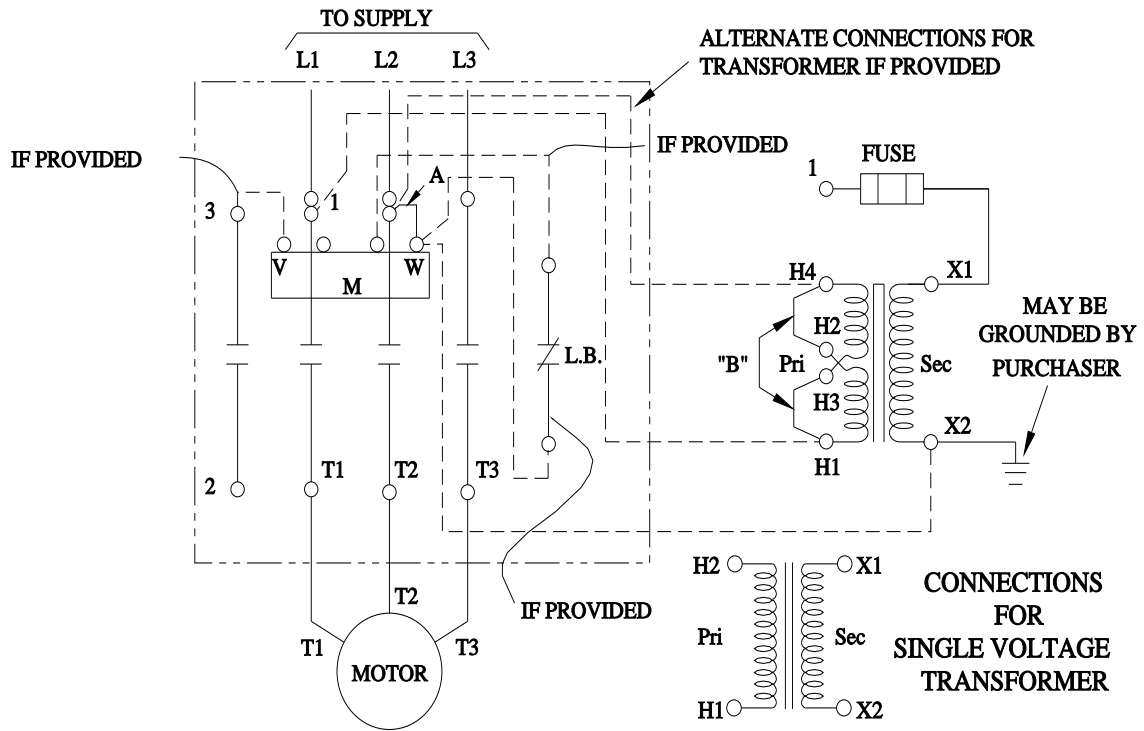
TO SUPPLY

L1 L2 L3

ALTERNATE CONNECTIONS FOR TRANSFORMER IF PROVIDED

IF PROVIDED

IF PROVIDED

FUSE

1

3

1

A

V

W

M

H4

X1

H2

"B"

Pri

Sec

H3

L.B.

MAY BE GROUNDED BY PURCHASER

H1

X2

2

T1

T2

T3

T2

IF PROVIDED

T1

T3

MOTOR

H2

X1

Pri

Sec

H1

X2

CONNECTIONS FOR SINGLE VOLTAGE TRANSFORMER